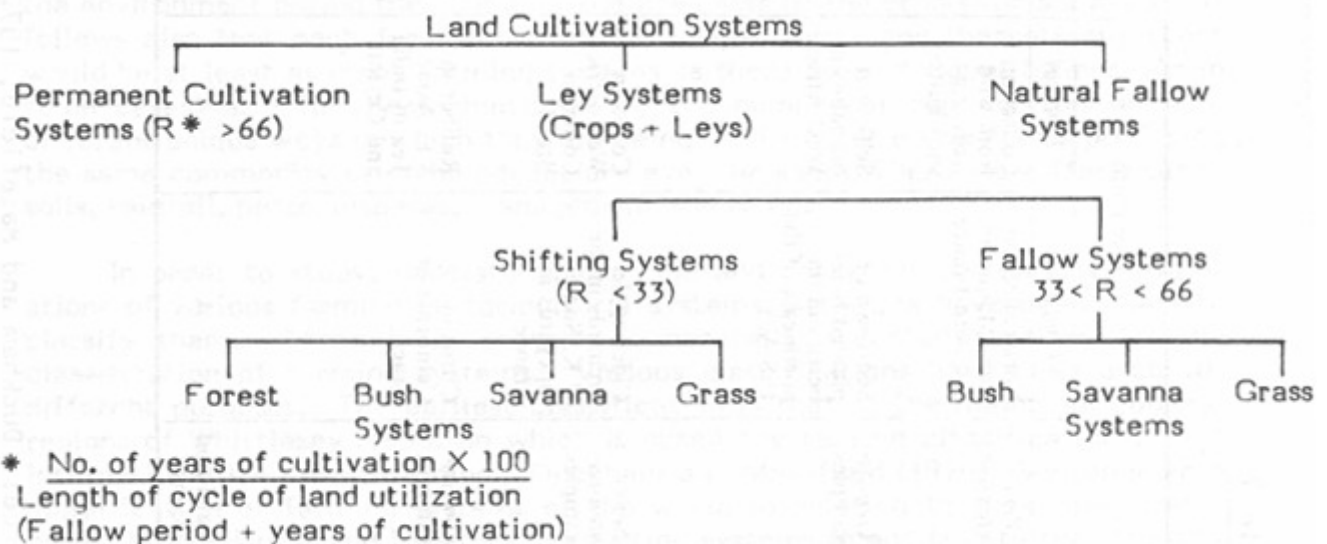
Land Cultivation Systems

Permanent Cultivation Systems (R* >66)

Ley Systems (Crops + Leys)

Natural Fallow Systems

Shifting Systems (R <33)

Fallow Systems 33< R < 66

Forest

Bush Systems

Savanna

Grass

Bush

Savanna Systems

Grass

* $\frac{\text{No. of years of cultivation} \times 100}{\text{Length of cycle of land utilization (Fallow period + years of cultivation)}}$